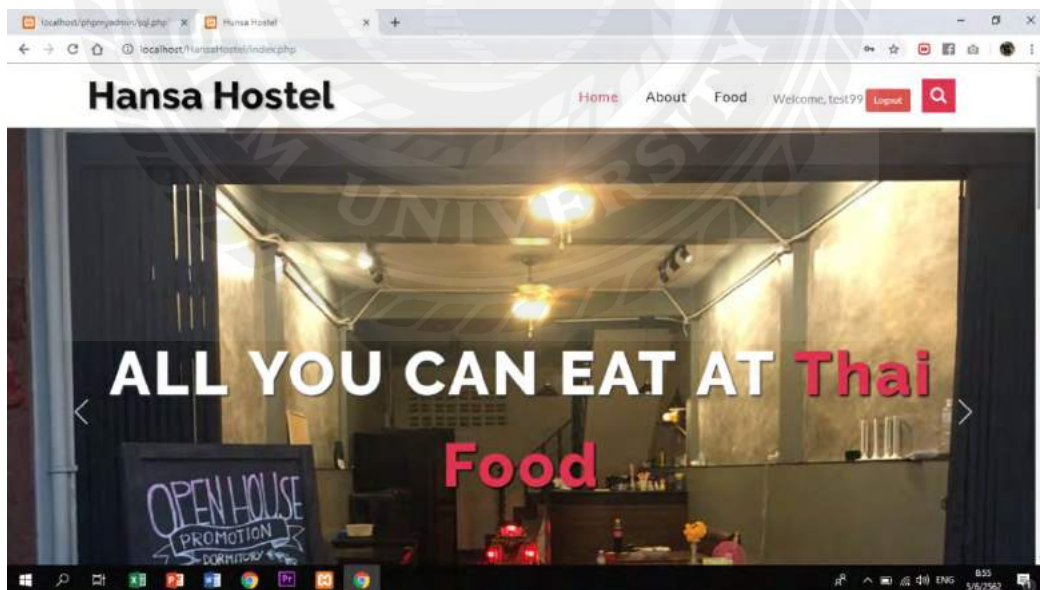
localhost/phpmyadmin/sql.php ×
Hansa Hostel ×
+
localhost/HansaHostel/index.php

Hansa Hostel

Home About Food Welcome, test99 Logout

ALL YOU CAN EAT AT Thai Food

OPEN HOUSE
PROMOTION
DORMITORY

ENG
8:55
5/6/2562